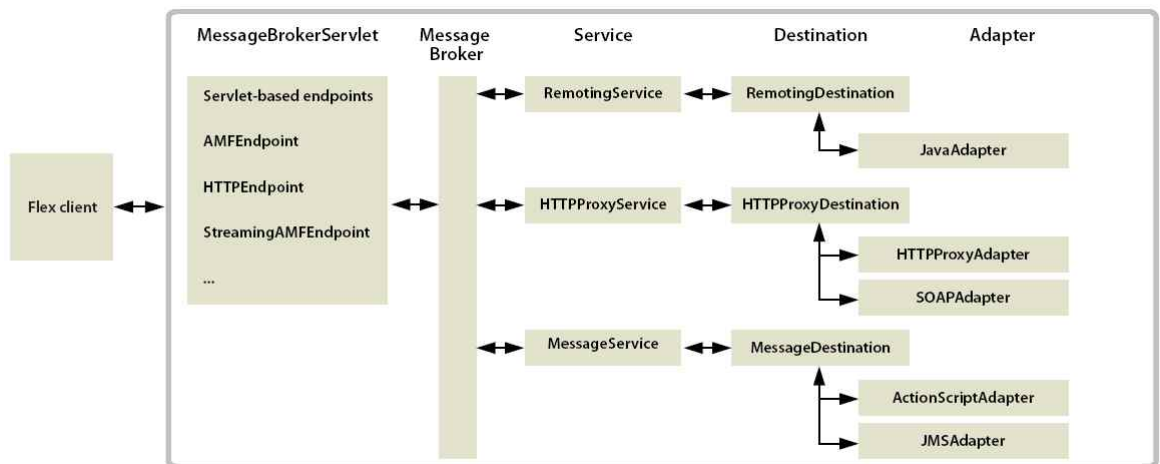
MessageBrokerServlet

Message Broker

Service

Destination

Adapter

Flex client

Servlet-based endpoints

AMFEndpoint

HTTPEndpoint

StreamingAMFEndpoint

...

RemotingService

RemotingDestination

JavaAdapter

HTTPProxyService

HTTPProxyDestination

HTTPProxyAdapter

SOAPAdapter

MessageService

MessageDestination

ActionScriptAdapter

JMSAdapter